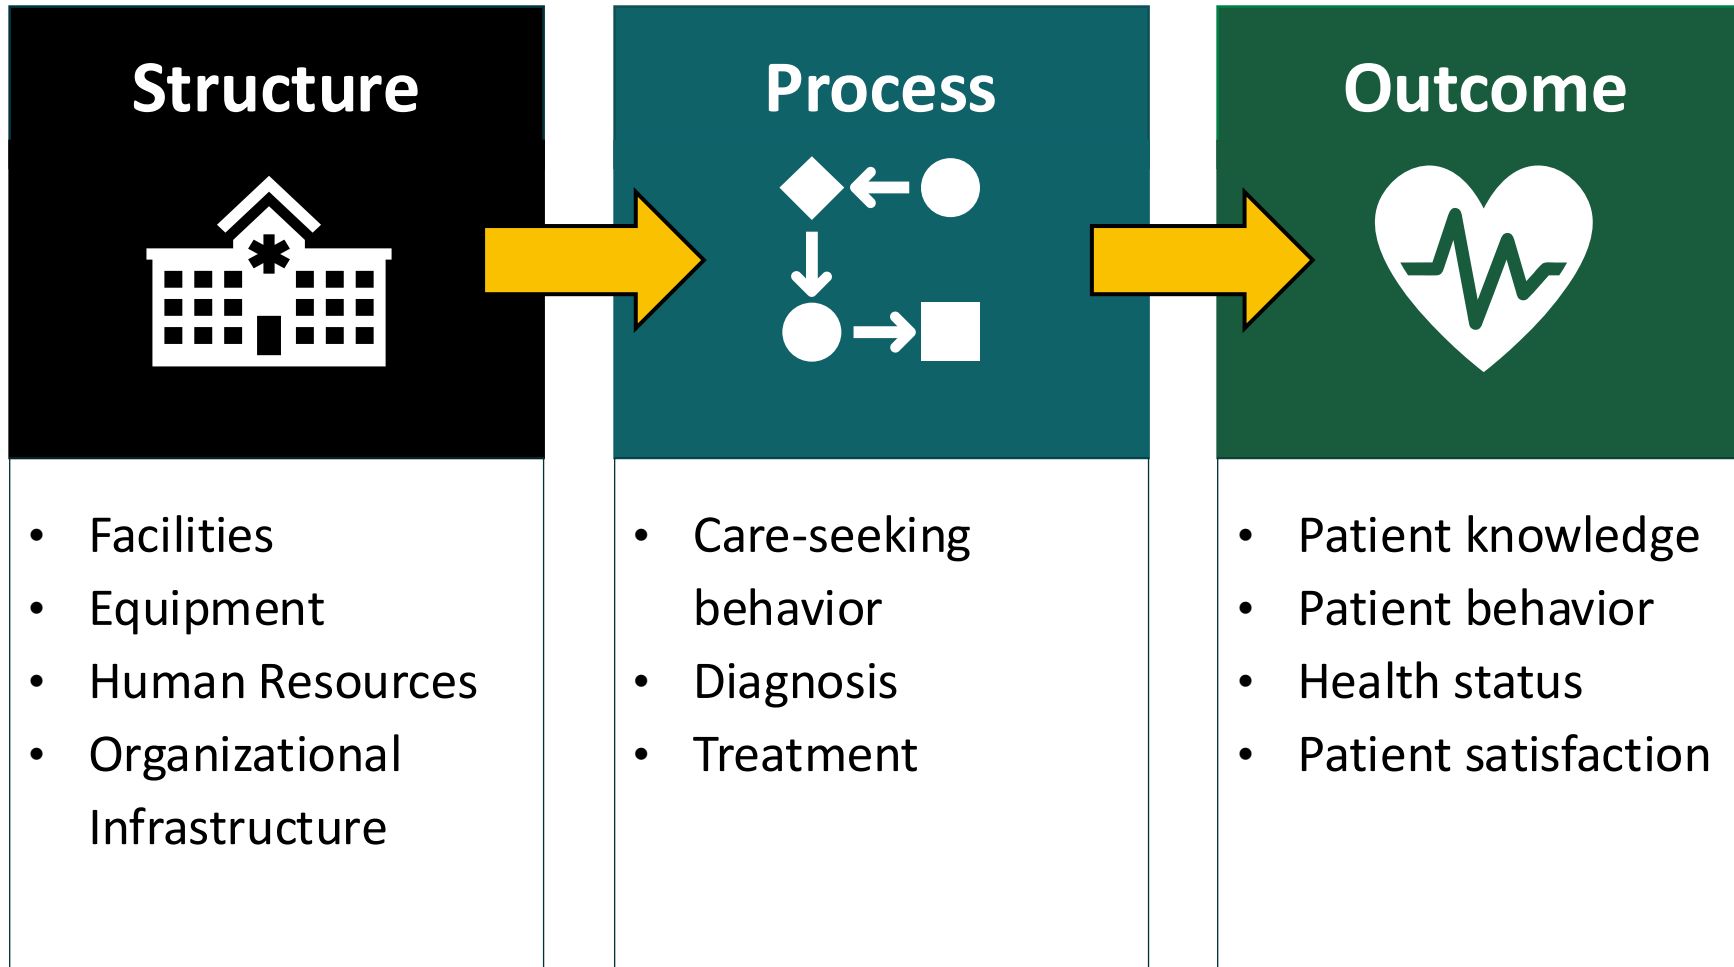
Structure

- Facilities
- Equipment
- Human Resources
- Organizational Infrastructure

Process

- Care-seeking behavior
- Diagnosis
- Treatment

Outcome

- Patient knowledge
- Patient behavior
- Health status
- Patient satisfaction